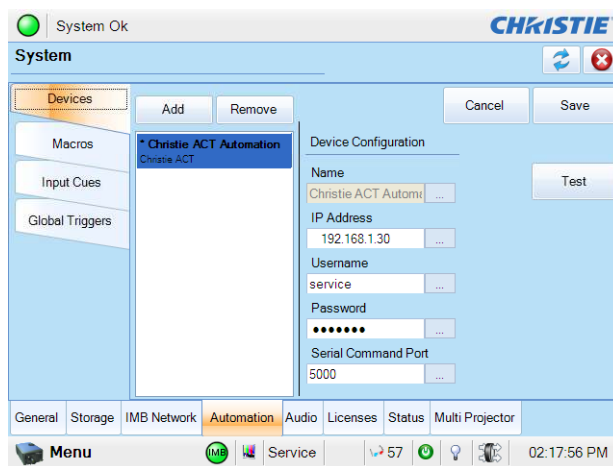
System Ok
CHRISTIE
System
Devices
Macros
Input Cues
Global Triggers
Add
Remove
* Christie ACT Automation
Christie ACT
Cancel
Save
Device Configuration
Name
Christie ACT Autom
...
Test
IP Address
192.168.1.30
...
Username
service
...
Password
●●●●●●●
...
Serial Command Port
5000
...
General
Storage
IMB Network
Automation
Audio
Licenses
Status
Multi Projector
Menu
IMB
Service
57
02:17:56 PM